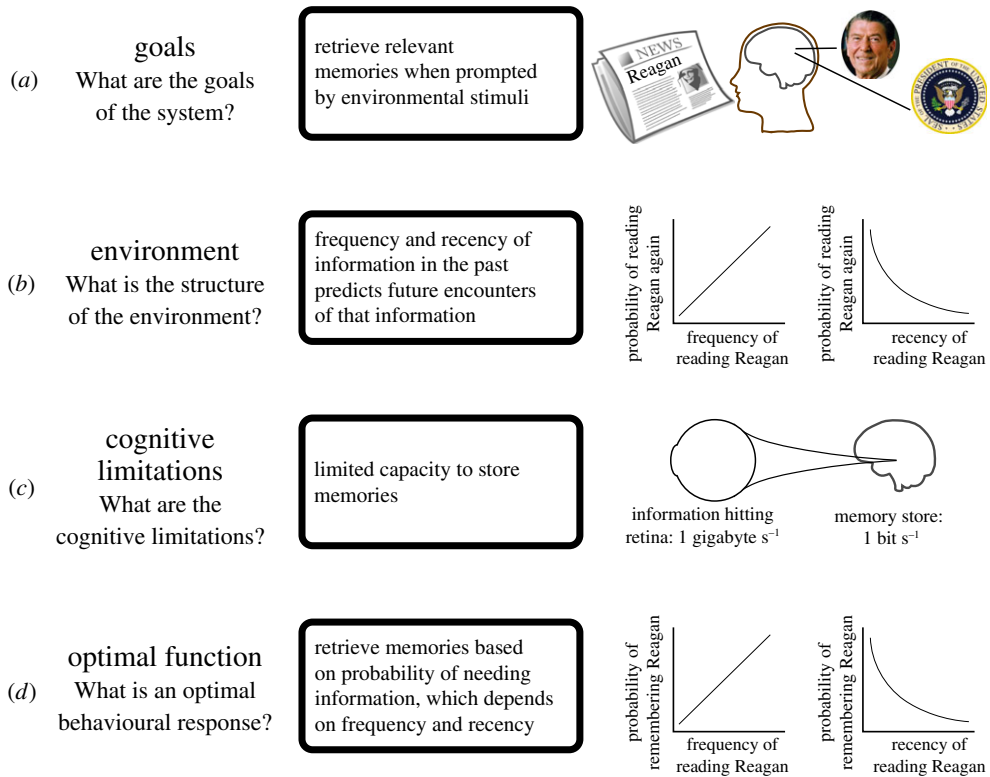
(*a*) goals
What are the goals of the system?

retrieve relevant memories when prompted by environmental stimuli

NEWS
Reagan

SEAL OF THE PRESIDENT OF THE UNITED STATES

(*b*) environment
What is the structure of the environment?

frequency and recency of information in the past predicts future encounters of that information

probability of reading Reagan again

frequency of reading Reagan

probability of reading Reagan again

recency of reading Reagan

(*c*) cognitive limitations
What are the cognitive limitations?

limited capacity to store memories

information hitting retina: 1 gigabyte $s^{-1}$

memory store: 1 bit $s^{-1}$

(*d*) optimal function
What is an optimal behavioural response?

retrieve memories based on probability of needing information, which depends on frequency and recency

probability of remembering Reagan

frequency of reading Reagan

probability of remembering Reagan

recency of reading Reagan